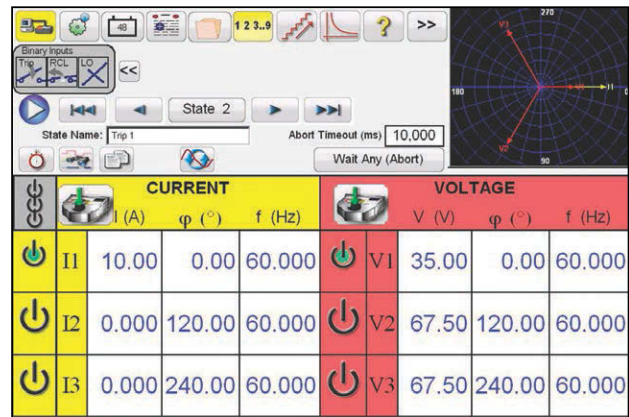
48 1 2 3..9 ? >>

Binary Inputs
Trip RCL LO <<

State 2

State Name: Trip 1

Abort Timeout (ms) 10,000

Wait Any (Abort)

270
V1
180
I1
V2
90

| | CURRENT | | | | | VOLTAGE | | |
|---|---|---|---|---|---|---|---|---|
| | I (A) | φ (°) | f (Hz) | | | V (V) | φ (°) | f (Hz) |
| I1 | 10.00 | 0.00 | 60.000 | | V1 | 35.00 | 0.00 | 60.000 |
| I2 | 0.000 | 120.00 | 60.000 | | V2 | 67.50 | 120.00 | 60.000 |
| I3 | 0.000 | 240.00 | 60.000 | | V3 | 67.50 | 240.00 | 60.000 |